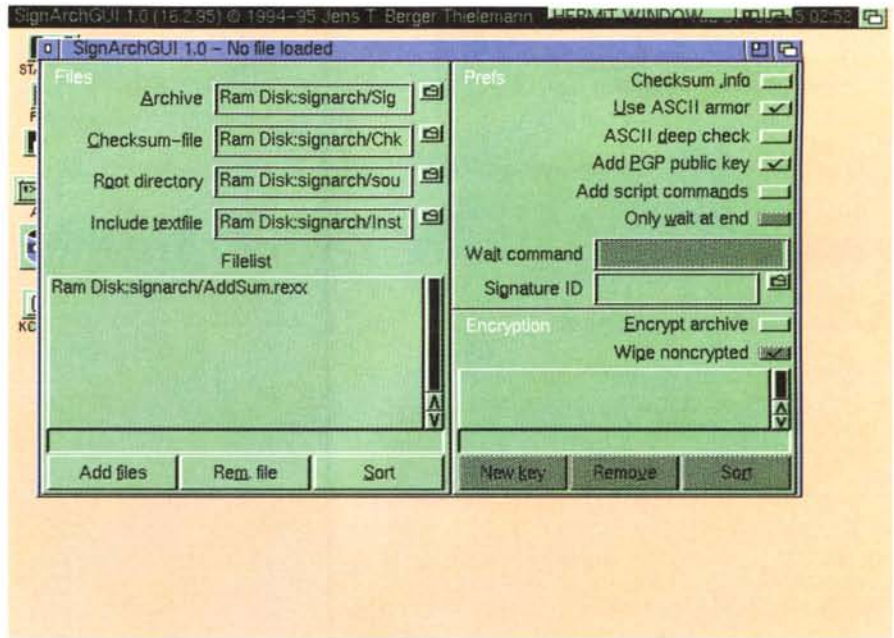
SignArchGUI 1.0 (16.2.95) © 1994-95 Jens T. Berger Thielemann HERMIT WINDOW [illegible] 5 02:52

SignArchGUI 1.0 – No file loaded

Files

Archive Ram Disk:signarch/Sig

Checksum-file Ram Disk:signarch/Chk

Root directory Ram Disk:signarch/sou

Include textfile Ram Disk:signarch/Inst

Filelist

Ram Disk:signarch/AddSum.rexx

Add files Rem. file Sort

Prefs

Checksum .info

Use ASCII armor

ASCII deep check

Add PGP public key

Add script commands

Only wait at end

Wait command

Signature ID

Encryption

Encrypt archive

Wipe noncrypted

New key Remove Sort